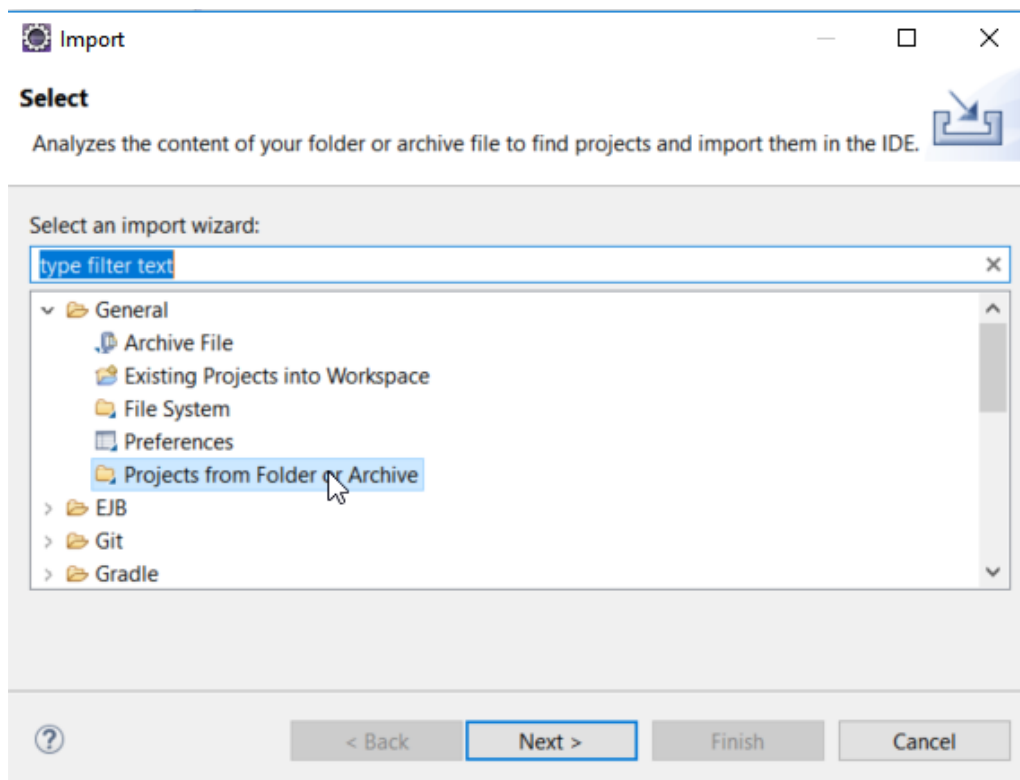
Import

Select

Analyzes the content of your folder or archive file to find projects and import them in the IDE.

Select an import wizard:

type filter text

General
Archive File
Existing Projects into Workspace
File System
Preferences
Projects from Folder or Archive
EJB
Git
Gradle

?

< Back

Next >

Finish

Cancel